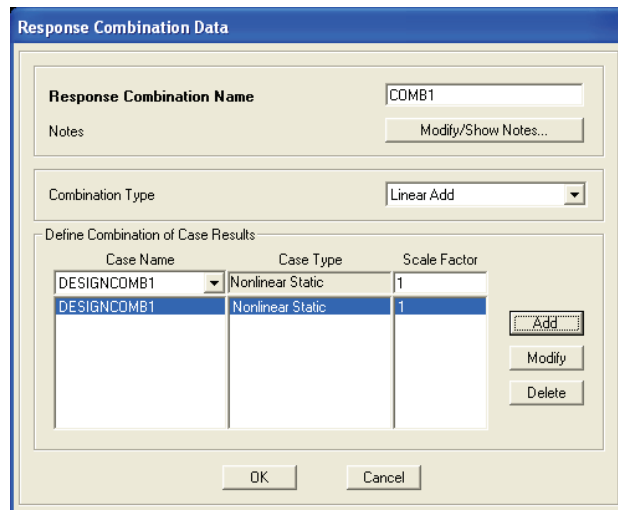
Response Combination Data

Response Combination Name
COMB1
Notes
Modify/Show Notes...

Combination Type
Linear Add

Define Combination of Case Results

| Case Name | Case Type | Scale Factor |
|---|---|---|
| DESIGNCOMB1 | Nonlinear Static | 1 |
| DESIGNCOMB1 | Nonlinear Static | 1 |

Add
Modify
Delete

OK
Cancel